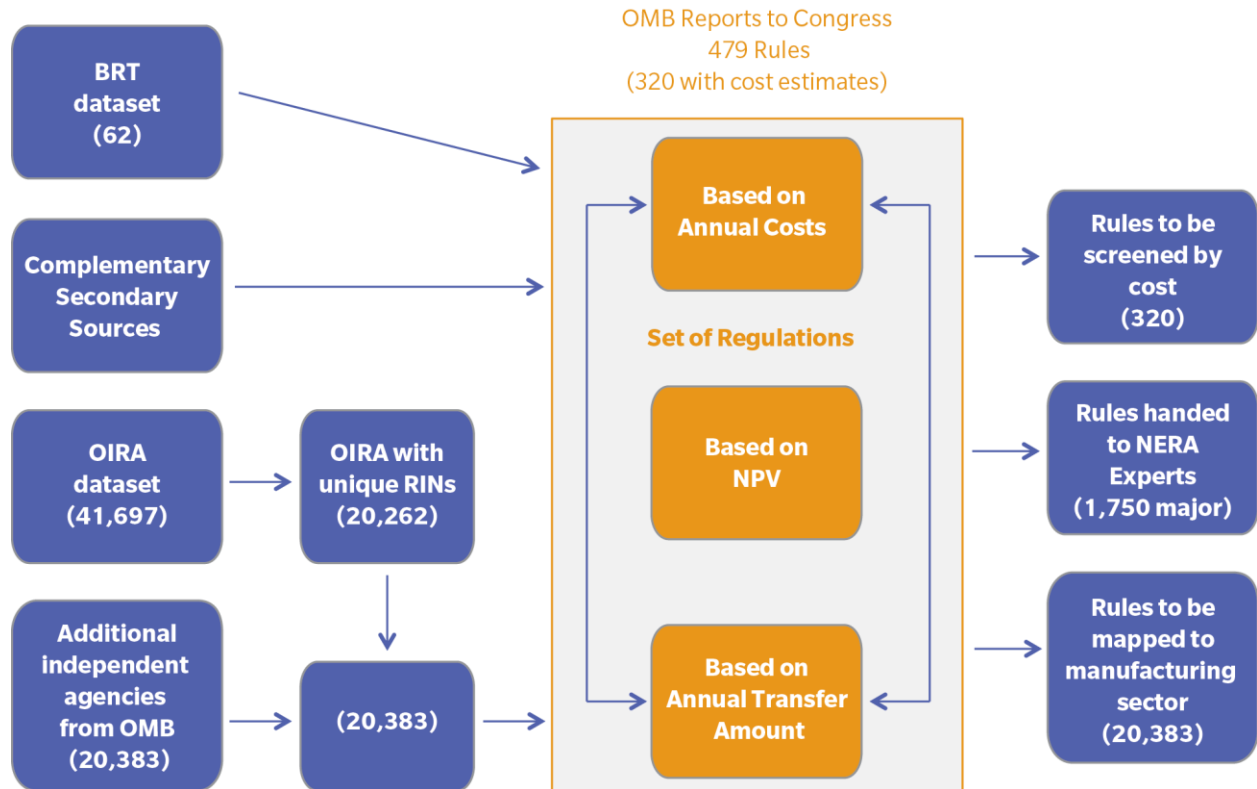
OMB Reports to Congress
479 Rules
(320 with cost estimates)

BRT dataset (62)

Complementary Secondary Sources

OIRA dataset (41,697)

OIRA with unique RINs (20,262)

Additional independent agencies from OMB (20,383)

(20,383)

Based on Annual Costs

Set of Regulations

Based on NPV

Based on Annual Transfer Amount

Rules to be screened by cost (320)

Rules handed to NERA Experts (1,750 major)

Rules to be mapped to manufacturing sector (20,383)